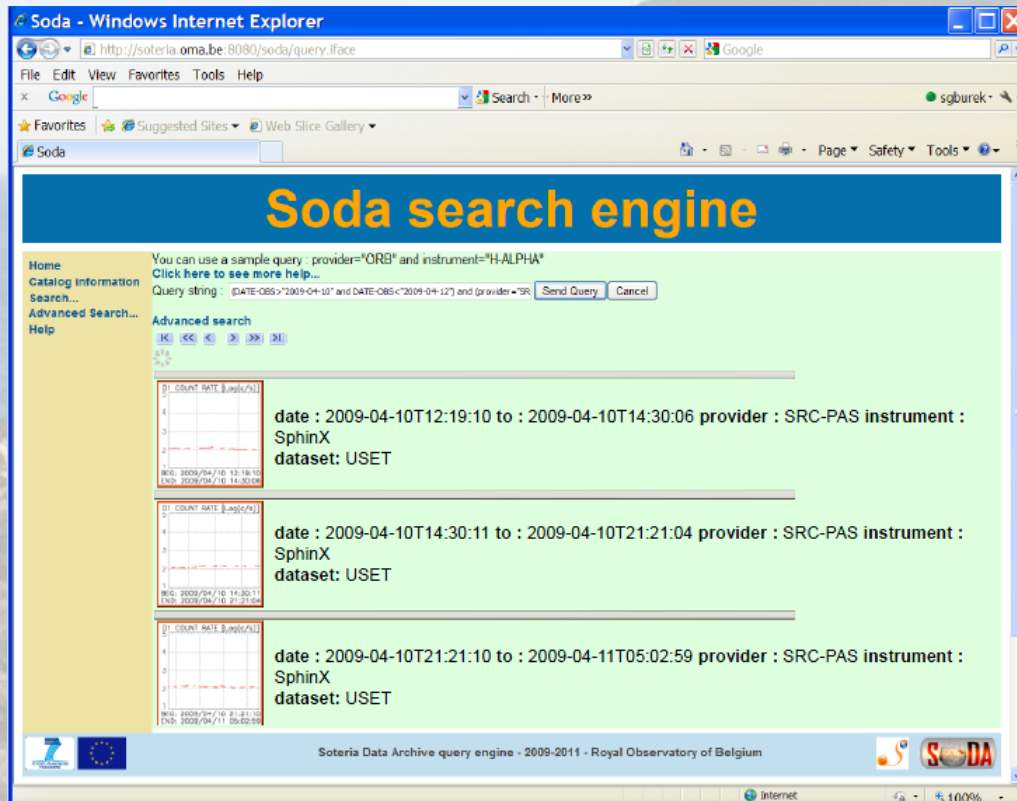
Soda - Windows Internet Explorer

http://soteria.oma.be:8080/soda/query.iface

Google

File Edit View Favorites Tools Help

Google

Search · More »

sgburek

Favorites Suggested Sites Web Slice Gallery

Soda

Page Safety Tools

Soda search engine

Home
Catalog information
Search...
Advanced Search...
Help

You can use a sample query : provider="ORB" and instrument="H-ALPHA"
Click here to see more help...
Query string : (DATE-OBS>"2009-04-10" and DATE-OBS<"2009-04-12") and (provider="SR Send Query Cancel

Advanced search

D1 COUNT RATE [Log(c/s)]
BEG: 2009/04/10 12:19:10
END: 2009/04/10 14:30:06

date : 2009-04-10T12:19:10 to : 2009-04-10T14:30:06 provider : SRC-PAS instrument : SphinX
dataset: USET

D1 COUNT RATE [Log(c/s)]
BEG: 2009/04/10 14:30:11
END: 2009/04/10 21:21:04

date : 2009-04-10T14:30:11 to : 2009-04-10T21:21:04 provider : SRC-PAS instrument : SphinX
dataset: USET

D1 COUNT RATE [Log(c/s)]
BEG: 2009/04/10 21:21:10
END: 2009/04/11 05:02:59

date : 2009-04-10T21:21:10 to : 2009-04-11T05:02:59 provider : SRC-PAS instrument : SphinX
dataset: USET

Soteria Data Archive query engine - 2009-2011 - Royal Observatory of Belgium

SODA

Internet

100%